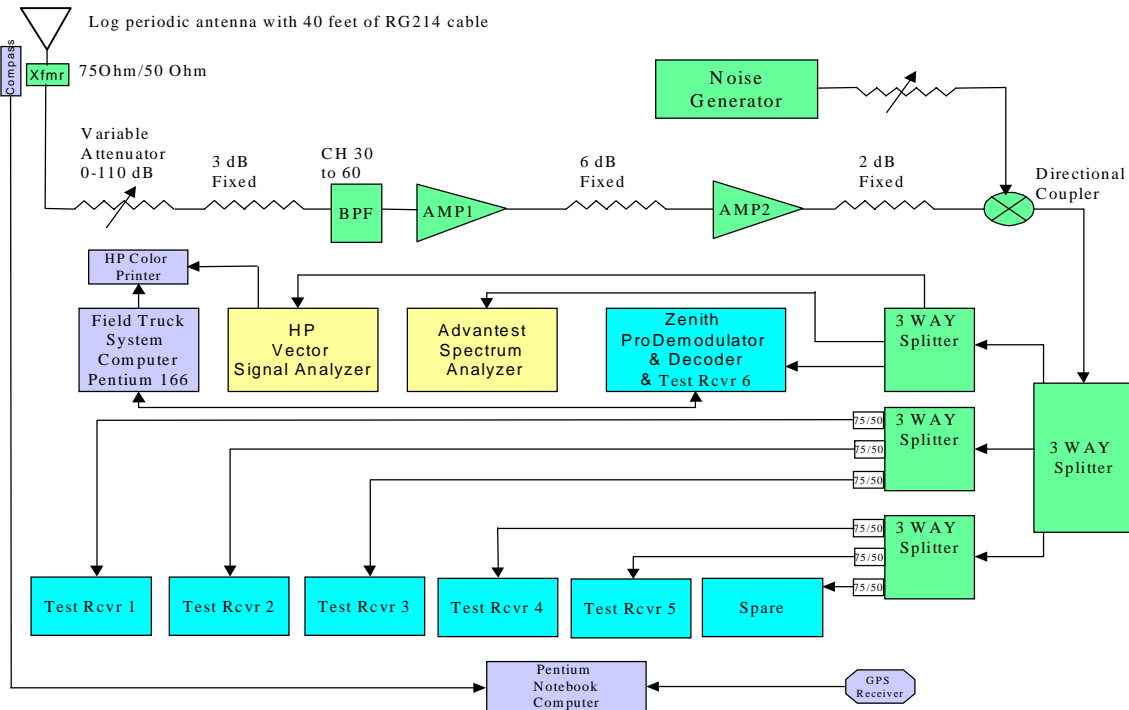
Log periodic antenna with 40 feet of RG214 cable

Compass

Xfmr

75Ohm/50 Ohm

Noise Generator

Variable Attenuator 0-110 dB

3 dB Fixed

CH 30 to 60

6 dB Fixed

2 dB Fixed

Directional Coupler

BPF

AMP1

AMP2

HP Color Printer

Field Truck System Computer Pentium 166

HP Vector Signal Analyzer

Advantest Spectrum Analyzer

Zenith ProDemodulator & Decoder & Test Rcvr 6

3 WAY Splitter

75/50

3 WAY Splitter

75/50

75/50

3 WAY Splitter

75/50

3 WAY Splitter

75/50

75/50

Test Rcvr 1

Test Rcvr 2

Test Rcvr 3

Test Rcvr 4

Test Rcvr 5

Spare

Pentium Notebook Computer

GPS Receiver